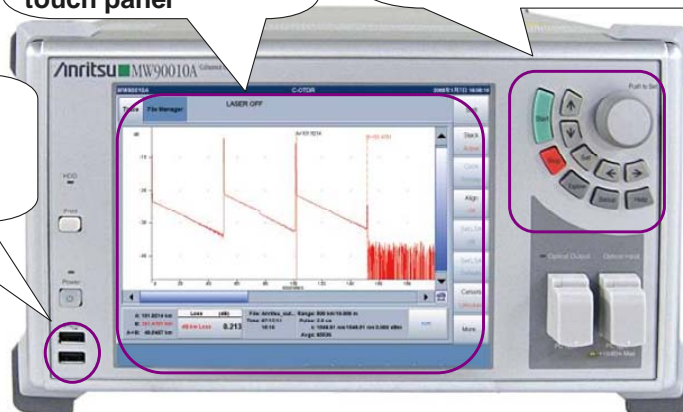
touch panel

/inritsu MW90010A

MW90010A C-OTDR

Trace File Manager LASER OFF

Stack

Align

Cursors

More

Loss (dB)

0.213

HDD

Print

Power

Start

Stop

Set

Cancel

Help

Push to Set

Optical Output

Optical Input